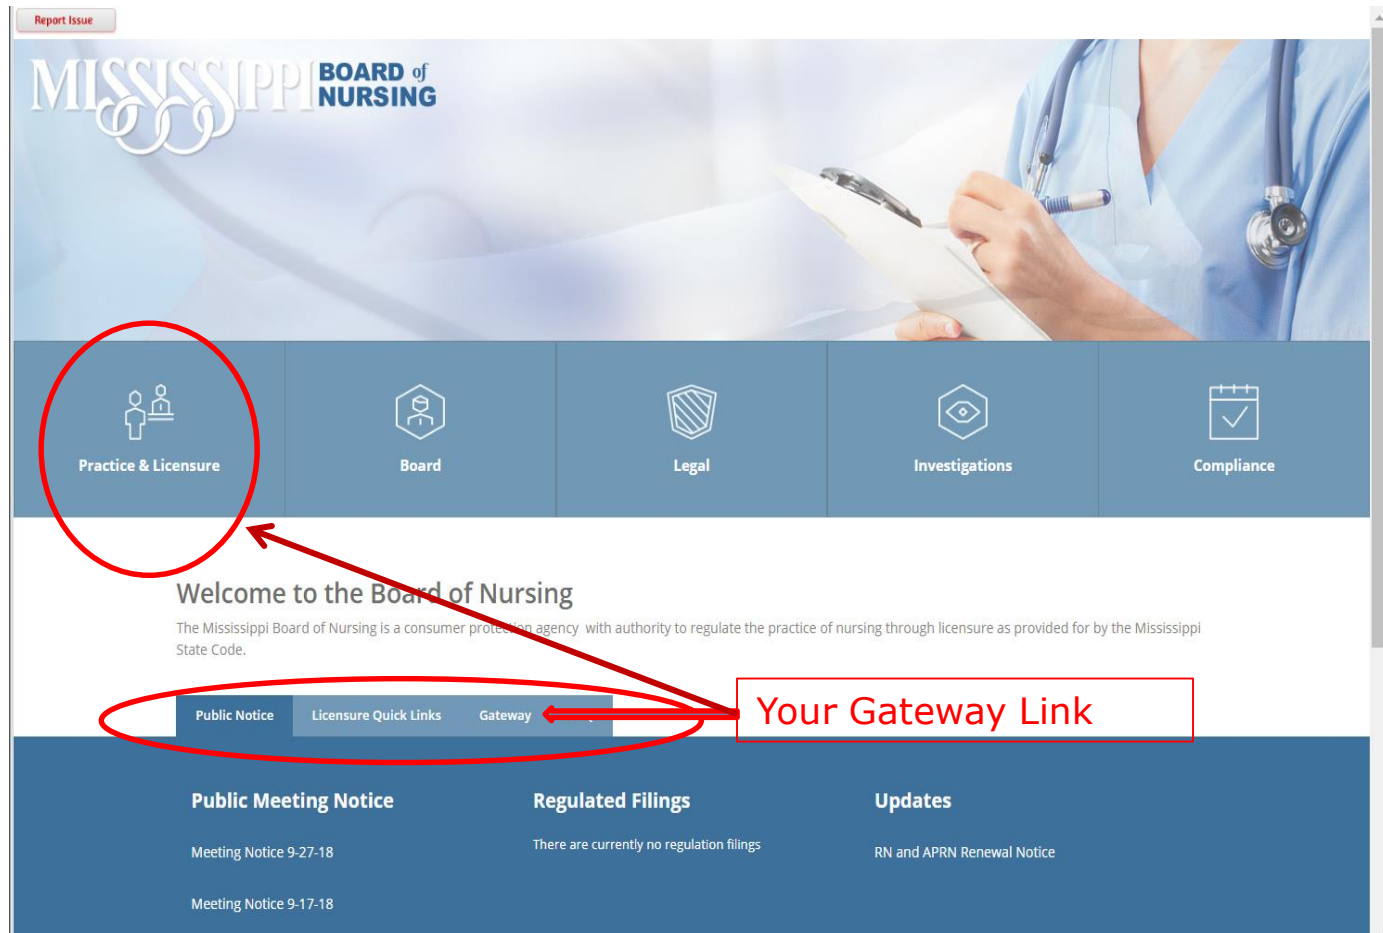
Report Issue

MISSISSIPPI BOARD of NURSING

Practice & Licensure

Board

Legal

Investigations

Compliance

Welcome to the Board of Nursing

The Mississippi Board of Nursing is a consumer protection agency with authority to regulate the practice of nursing through licensure as provided for by the Mississippi State Code.

Public Notice | Licensure Quick Links | Gateway

Your Gateway Link

Public Meeting Notice

Meeting Notice 9-27-18

Meeting Notice 9-17-18

Regulated Filings

There are currently no regulation filings

Updates

RN and APRN Renewal Notice